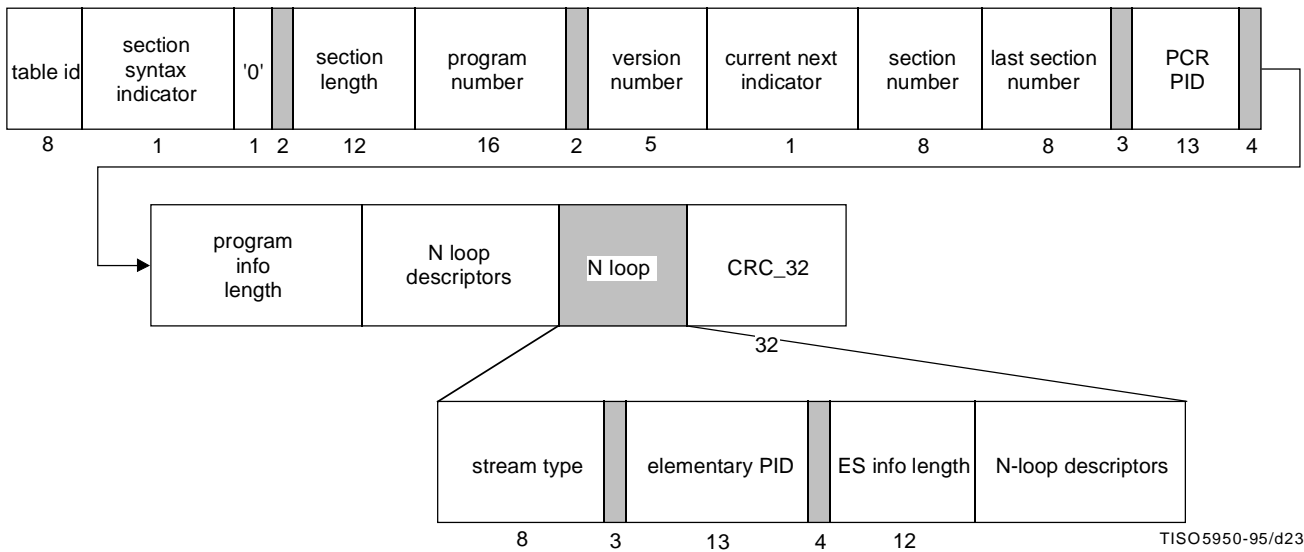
table id | section syntax indicator | '0' | section length | program number | version number | current next indicator | section number | last section number | PCR PID

8 | 1 | 1 | 2 | 12 | 16 | 2 | 5 | 1 | 8 | 8 | 3 | 13 | 4

program info length | N loop descriptors | N loop | CRC_32

32

stream type | elementary PID | ES info length | N-loop descriptors

8 | 3 | 13 | 4 | 12

TISO5950-95/d23